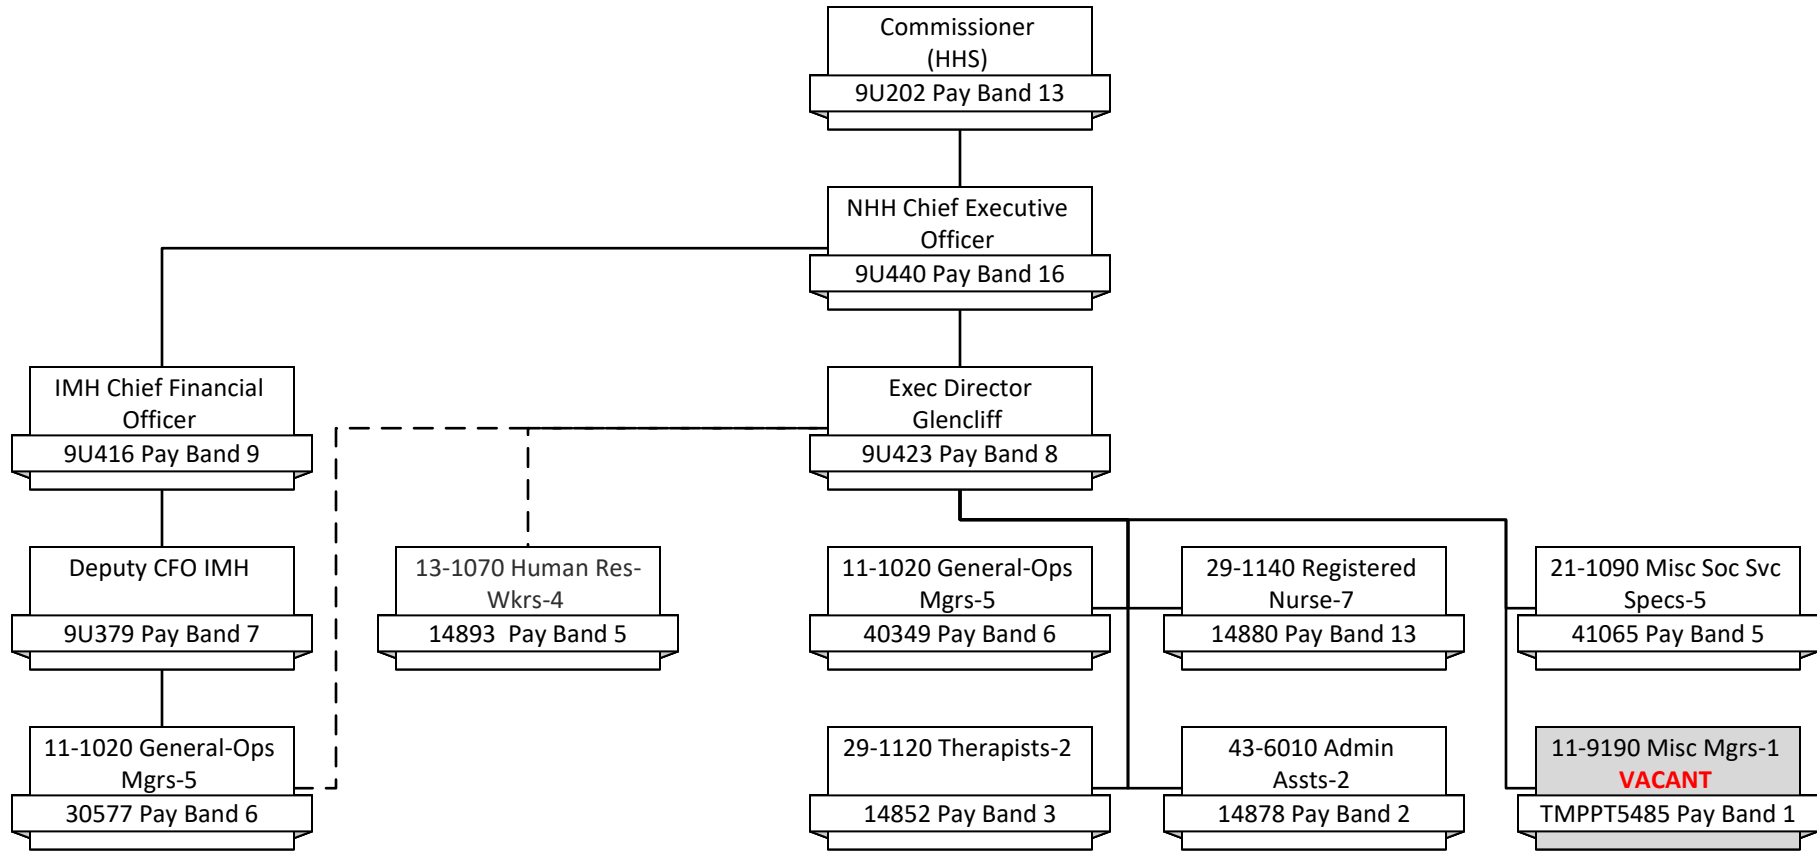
Commissioner (HHS)
9U202 Pay Band 13

NHH Chief Executive Officer
9U440 Pay Band 16

IMH Chief Financial Officer
9U416 Pay Band 9

Exec Director Glencliff
9U423 Pay Band 8

Deputy CFO IMH
9U379 Pay Band 7

13-1070 Human Res-Wkrs-4
14893 Pay Band 5

11-1020 General-Ops Mgrs-5
40349 Pay Band 6

29-1140 Registered Nurse-7
14880 Pay Band 13

21-1090 Misc Soc Svc Specs-5
41065 Pay Band 5

11-1020 General-Ops Mgrs-5
30577 Pay Band 6

29-1120 Therapists-2
14852 Pay Band 3

43-6010 Admin Assts-2
14878 Pay Band 2

11-9190 Misc Mgrs-1
VACANT
TMPPT5485 Pay Band 1